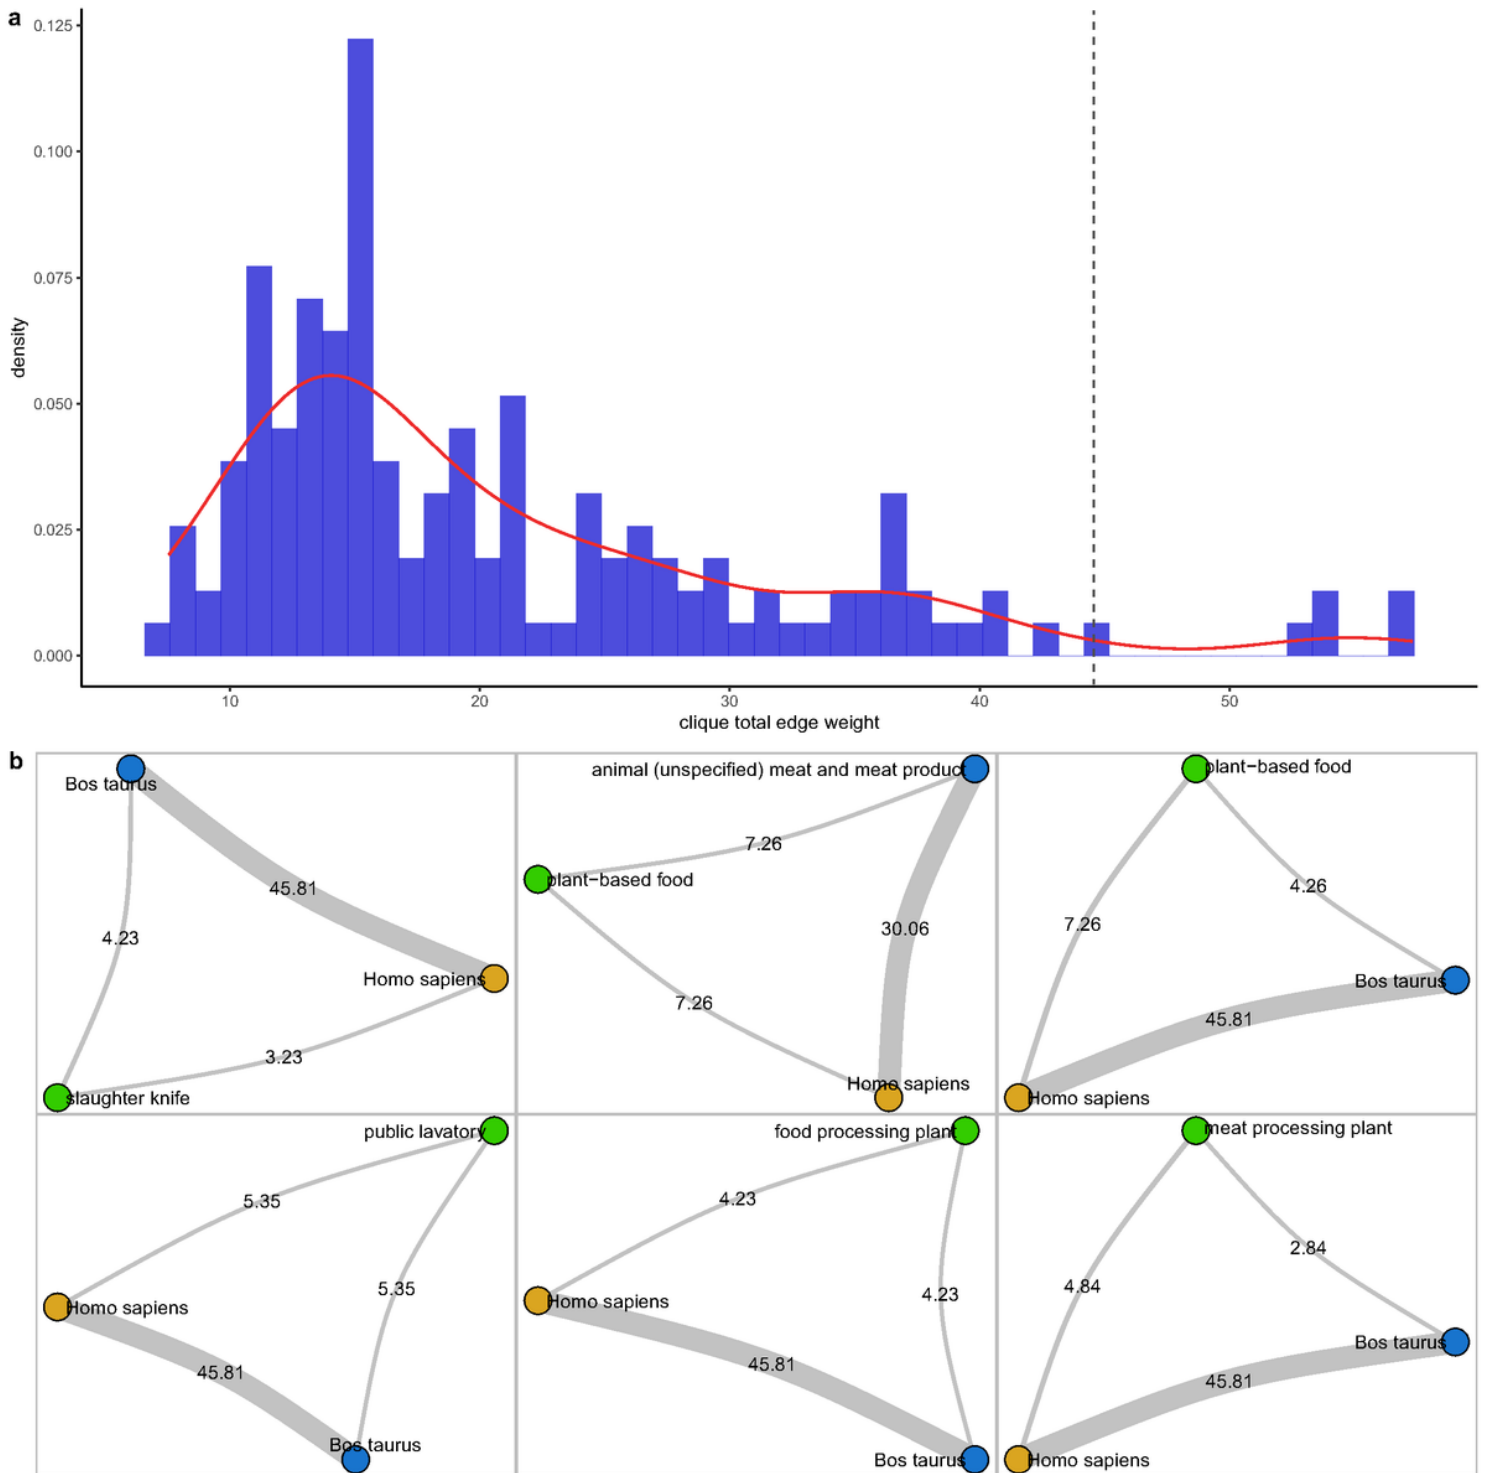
a

0.125
0.100
0.075
0.050
0.025
0.000

density

10
20
30
40
50

clique total edge weight

b

Bos taurus
45.81
4.23
Homo sapiens
3.23
slaughter knife

animal (unspecified) meat and meat produc
7.26
plant-based food
30.06
7.26
Homo sapiens

plant-based food
4.26
7.26
Bos taurus
45.81
Homo sapiens

public lavatory
5.35
5.35
Homo sapiens
45.81
Bos taurus

food processing plant
4.23
4.23
Homo sapiens
45.81
Bos taurus

meat processing plant
2.84
4.84
Bos taurus
45.81
Homo sapiens